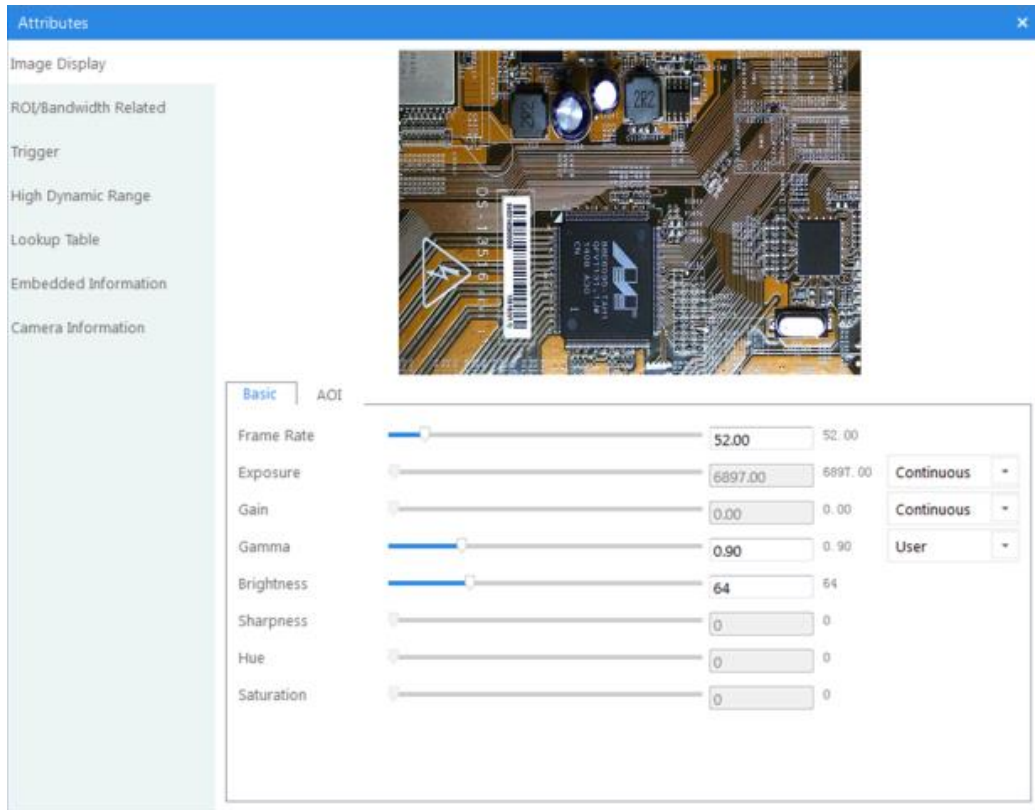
Attributes ×

Image Display
ROI/Bandwidth Related
Trigger
High Dynamic Range
Lookup Table
Embedded Information
Camera Information

Basic AOI

| | | | |
|---|---|---|---|
| Frame Rate | 52.00 | 52.00 | |
| Exposure | 6897.00 | 6897.00 | Continuous |
| Gain | 0.00 | 0.00 | Continuous |
| Gamma | 0.90 | 0.90 | User |
| Brightness | 64 | 64 | |
| Sharpness | 0 | 0 | |
| Hue | 0 | 0 | |
| Saturation | 0 | 0 | |